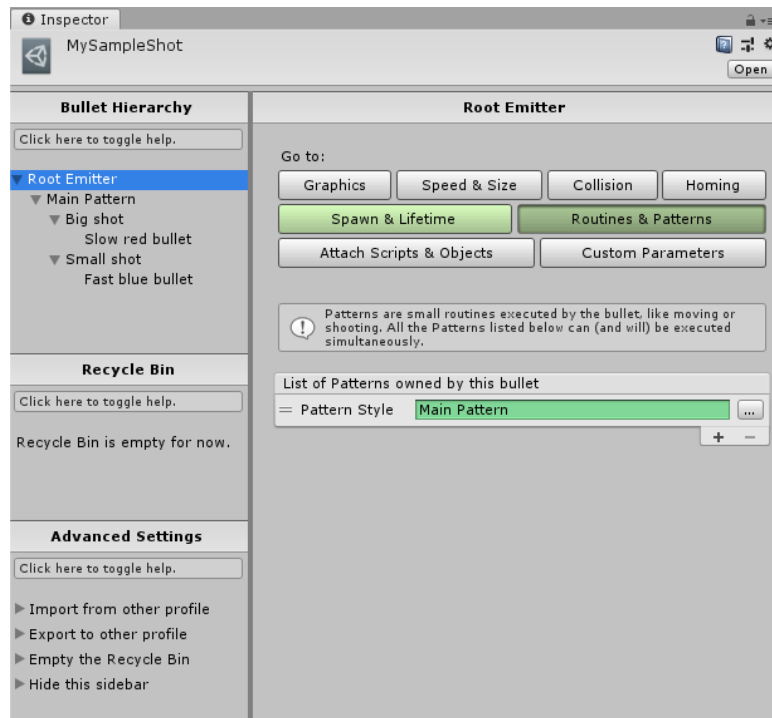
Inspector
MySampleShot
Open

Bullet Hierarchy
Click here to toggle help.
Root Emitter
Main Pattern
Big shot
Slow red bullet
Small shot
Fast blue bullet

Recycle Bin
Click here to toggle help.
Recycle Bin is empty for now.

Advanced Settings
Click here to toggle help.
Import from other profile
Export to other profile
Empty the Recycle Bin
Hide this sidebar

Root Emitter
Go to:
Graphics
Speed & Size
Collision
Homing
Spawn & Lifetime
Routines & Patterns
Attach Scripts & Objects
Custom Parameters

Patterns are small routines executed by the bullet, like moving or shooting. All the Patterns listed below can (and will) be executed simultaneously.

List of Patterns owned by this bullet
Pattern Style | Main Pattern | ...
+ −